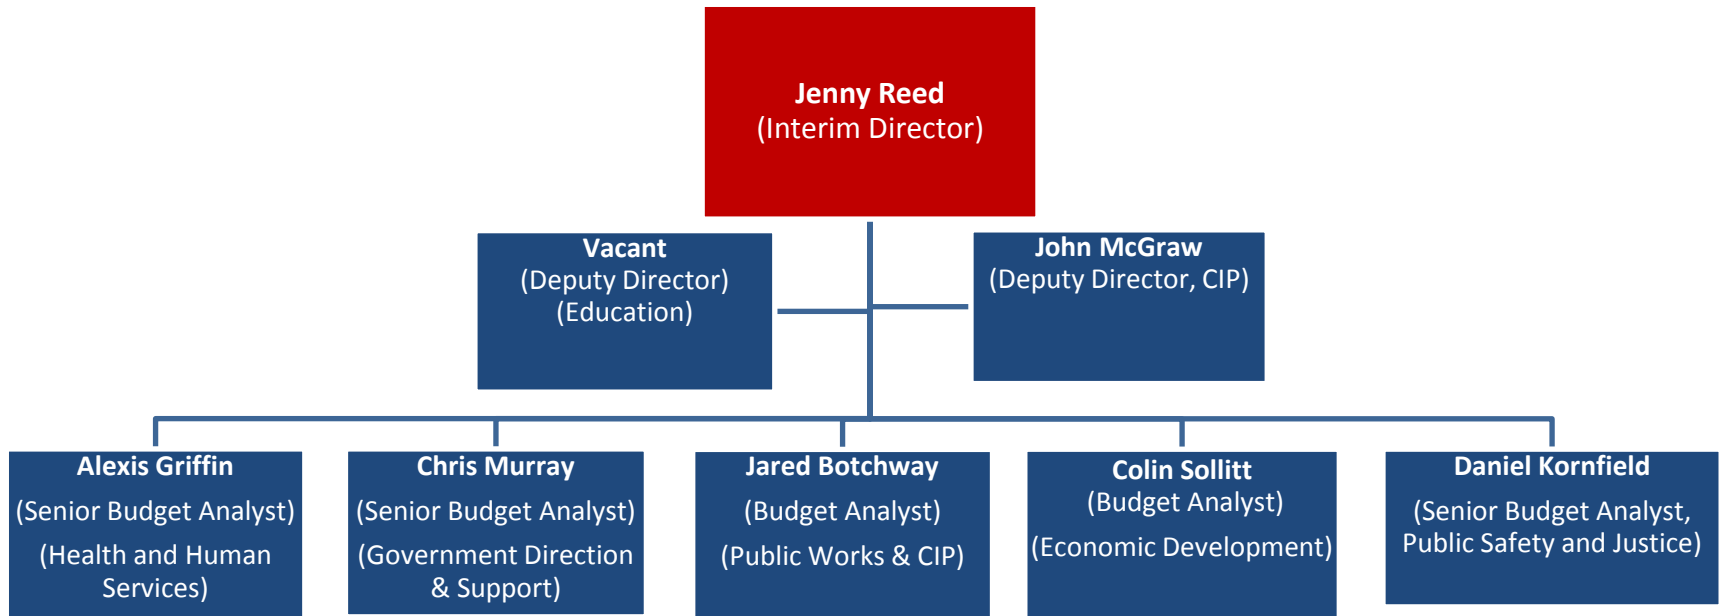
Jenny Reed
(Interim Director)

Vacant
(Deputy Director)
(Education)

John McGraw
(Deputy Director, CIP)

Alexis Griffin
(Senior Budget Analyst)
(Health and Human Services)

Chris Murray
(Senior Budget Analyst)
(Government Direction & Support)

Jared Botchway
(Budget Analyst)
(Public Works & CIP)

Colin Sollitt
(Budget Analyst)
(Economic Development)

Daniel Kornfield
(Senior Budget Analyst, Public Safety and Justice)